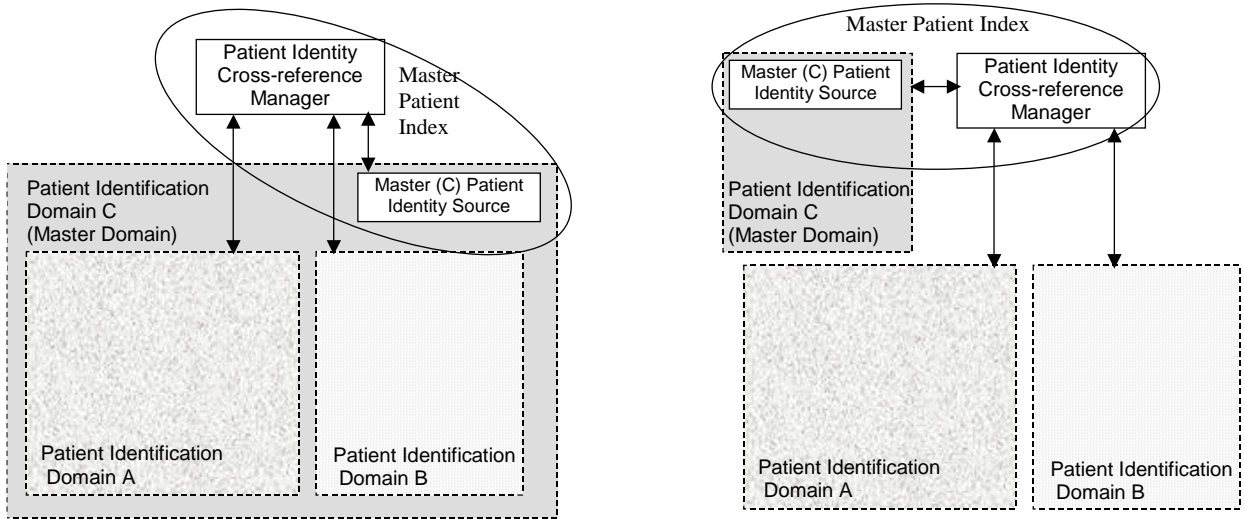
Patient Identity Cross-reference Manager

Master Patient Index

Patient Identification Domain C (Master Domain)

Master (C) Patient Identity Source

Patient Identification Domain A

Patient Identification Domain B

Master Patient Index

Master (C) Patient Identity Source

Patient Identity Cross-reference Manager

Patient Identification Domain C (Master Domain)

Patient Identification Domain A

Patient Identification Domain B